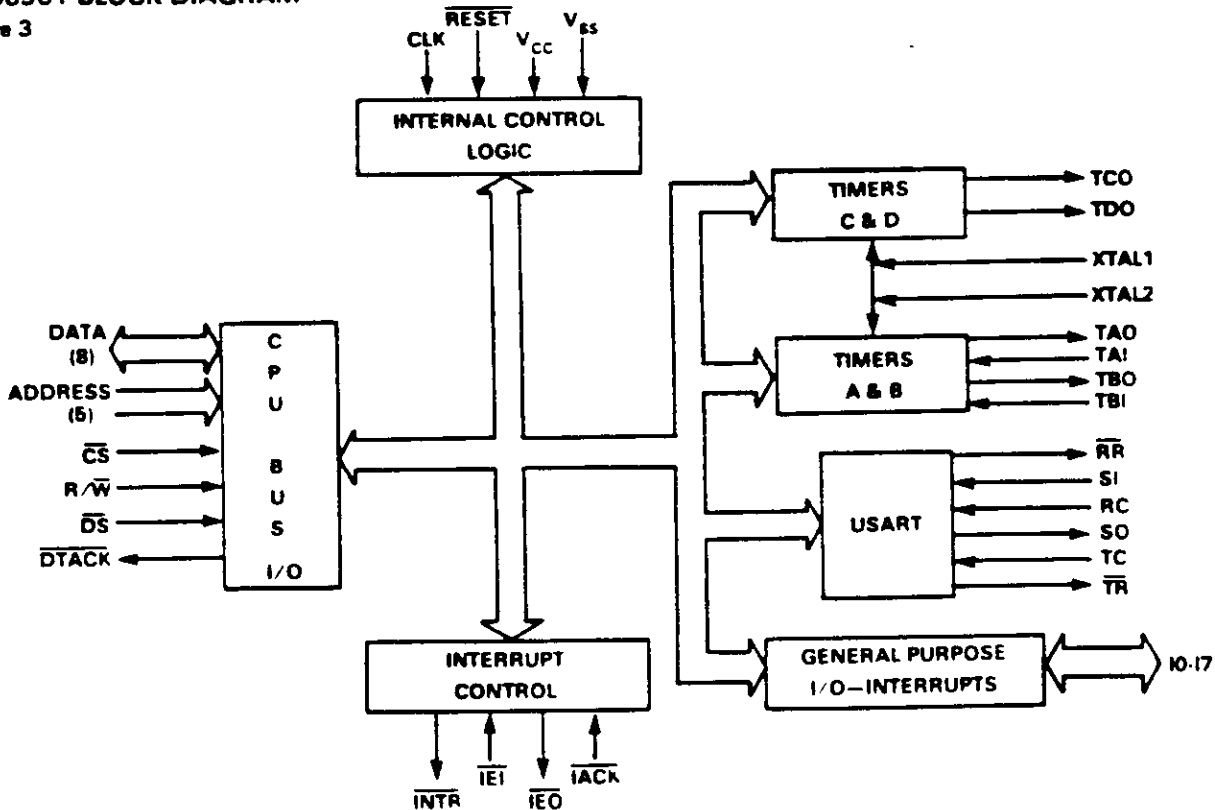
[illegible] BLOCK DIAGRAM
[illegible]e 3

CLK $\overline{RESET}$ $V_{CC}$ $V_{SS}$

INTERNAL CONTROL LOGIC

TIMERS C & D

TCO
TDO
XTAL1
XTAL2

DATA (8)
ADDRESS (5)
$\overline{CS}$
$R/\overline{W}$
$\overline{DS}$
$\overline{DTACK}$

C P U B U S I/O

TIMERS A & B

TAO
TAI
TBO
TBI

USART

$\overline{RR}$
SI
RC
SO
TC
$\overline{TR}$

INTERRUPT CONTROL

GENERAL PURPOSE I/O—INTERRUPTS

I0-I7

$\overline{INTR}$ $\overline{IEI}$ $\overline{IEO}$ $\overline{IACK}$